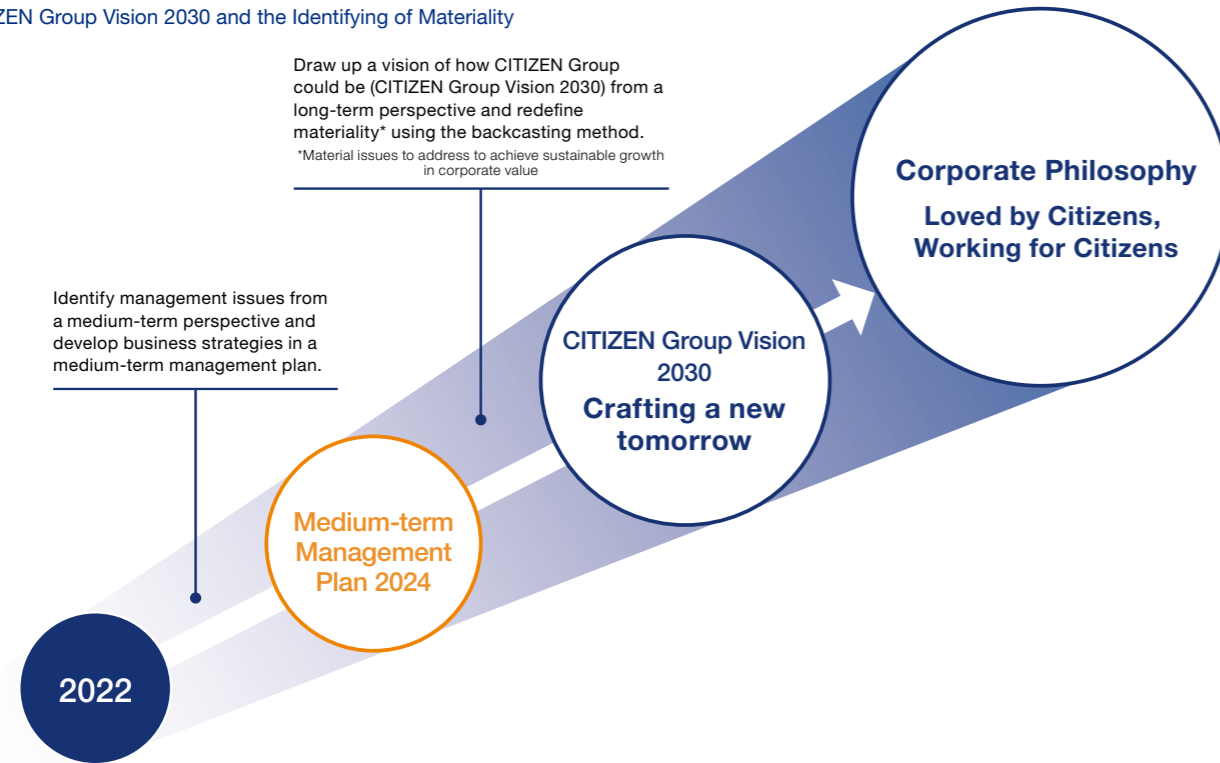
ZEN Group Vision 2030 and the Identifying of Materiality

Draw up a vision of how CITIZEN Group could be (CITIZEN Group Vision 2030) from a long-term perspective and redefine materiality* using the backcasting method.
*Material issues to address to achieve sustainable growth in corporate value

Corporate Philosophy
Loved by Citizens, Working for Citizens

Identify management issues from a medium-term perspective and develop business strategies in a medium-term management plan.

CITIZEN Group Vision 2030
Crafting a new tomorrow

Medium-term Management Plan 2024

2022